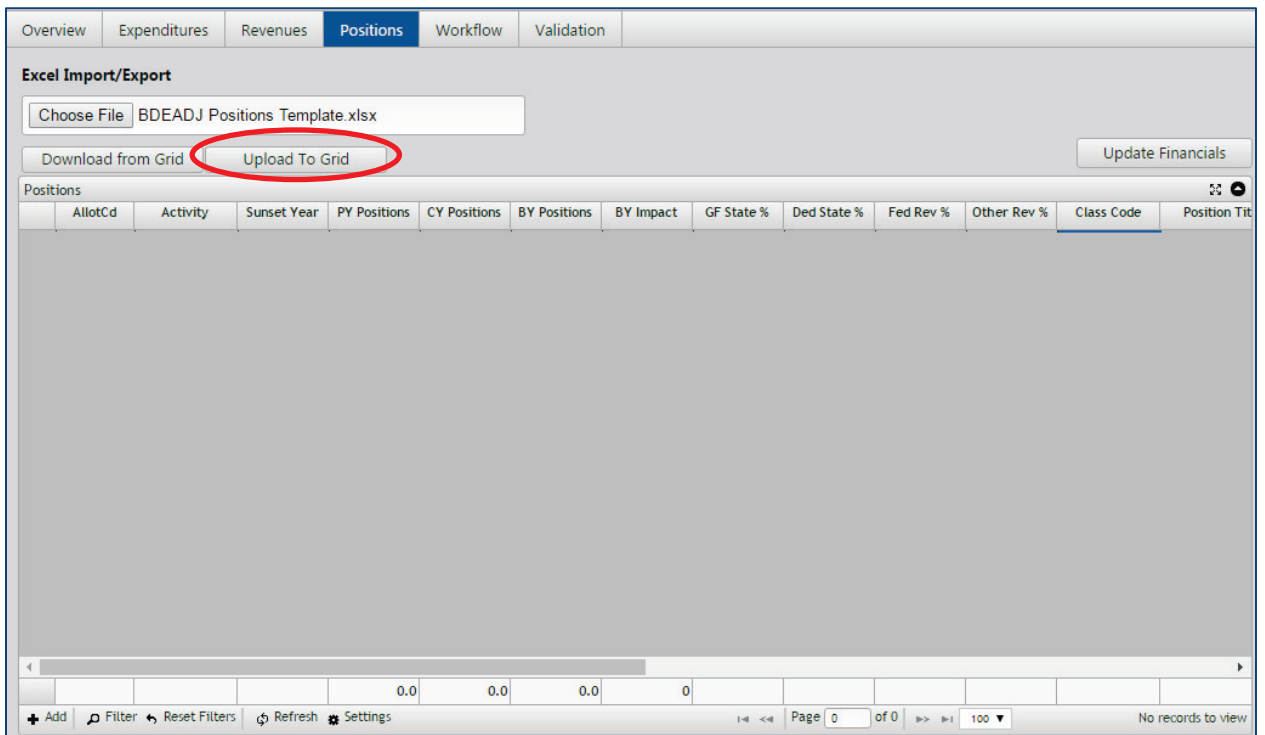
Overview Expenditures Revenues Positions Workflow Validation

Excel Import/Export

Choose File BDEADJ Positions Template.xlsx

Download from Grid Upload To Grid

Update Financials

Positions

| | AllotCd | Activity | Sunset Year | PY Positions | CY Positions | BY Positions | BY Impact | GF State % | Ded State % | Fed Rev % | Other Rev % | Class Code | Position Tit |
|---|---|---|---|---|---|---|---|---|---|---|---|---|---|
| | | | | 0.0 | 0.0 | 0.0 | 0 | | | | | | |

Add Filter Reset Filters Refresh Settings

Page 0 of 0 100

No records to view